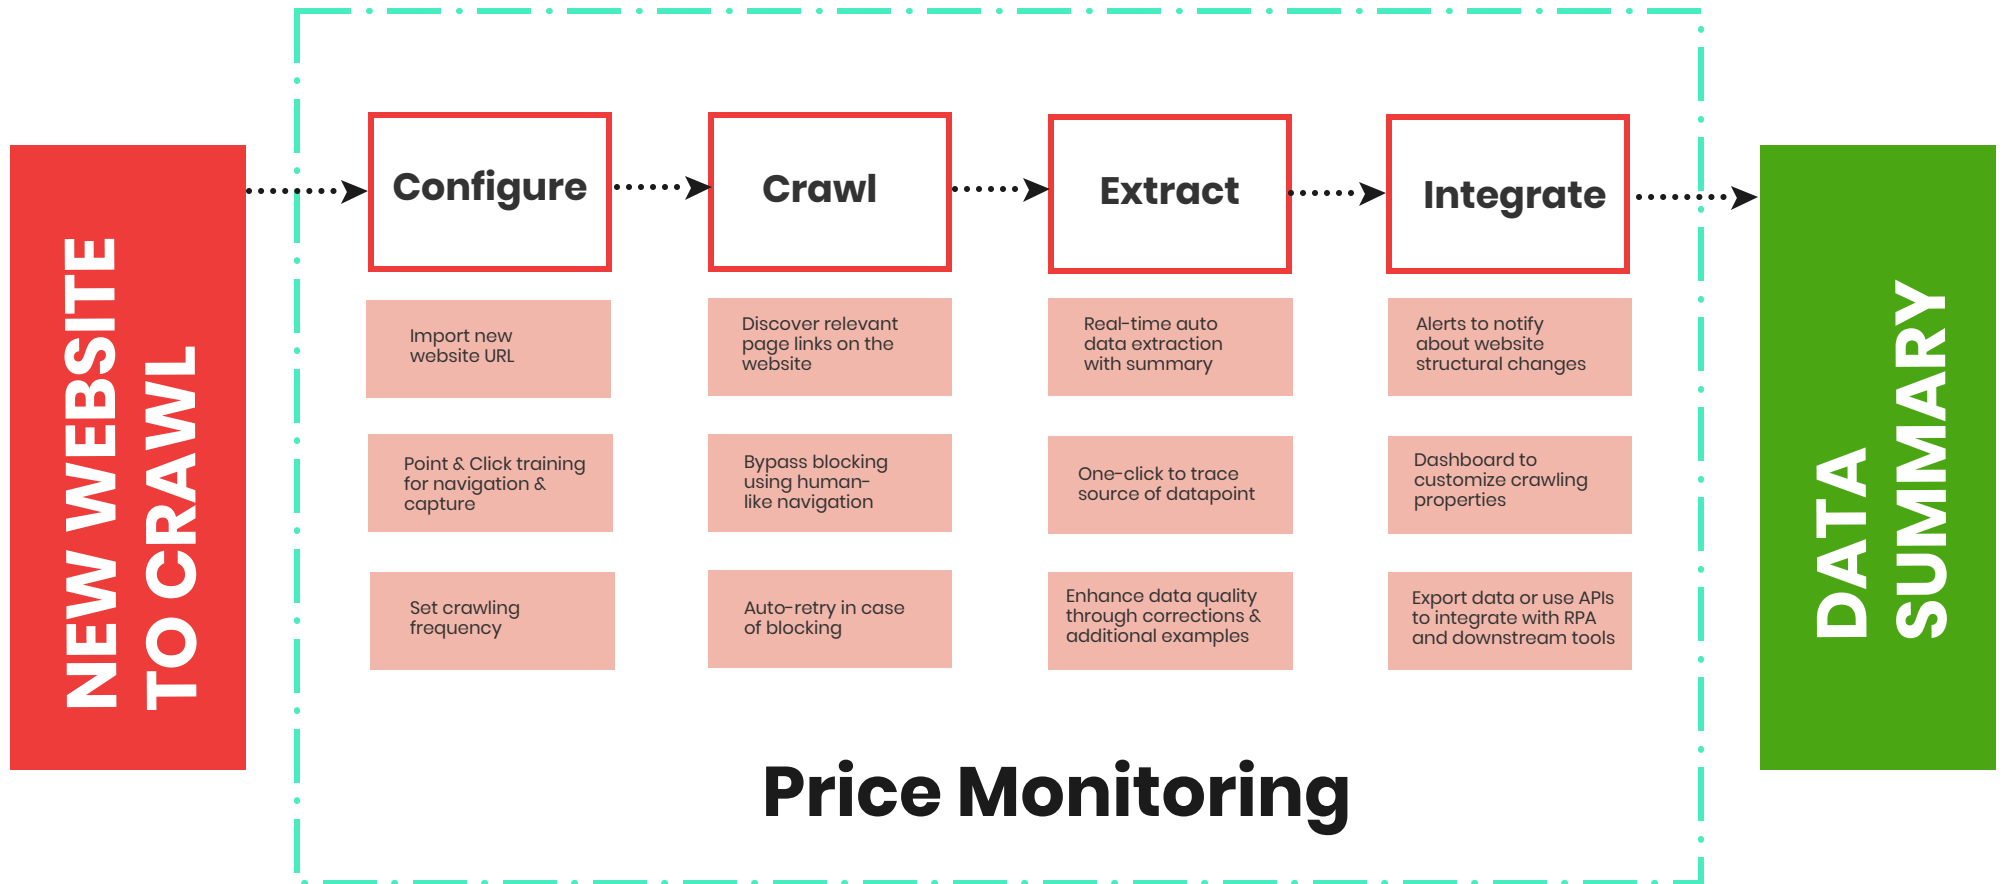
NEW WEBSITE TO CRAWL

Configure

Import new website URL

Point & Click training for navigation & capture

Set crawling frequency

Crawl

Discover relevant page links on the website

Bypass blocking using human-like navigation

Auto-retry in case of blocking

Extract

Real-time auto data extraction with summary

One-click to trace source of datapoint

Enhance data quality through corrections & additional examples

Integrate

Alerts to notify about website structural changes

Dashboard to customize crawling properties

Export data or use APIs to integrate with RPA and downstream tools

Price Monitoring

DATA SUMMARY